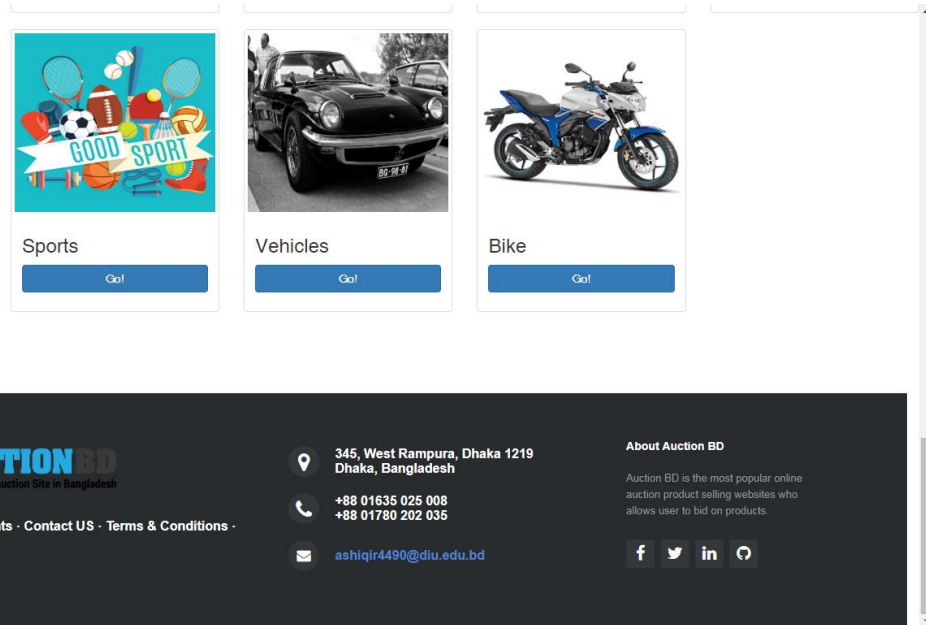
GOOD SPORT

BG-98-81

Sports

Go!

Vehicles

Go!

Bike

Go!

TIONBD

uction Site in Bangladesh

ts · Contact US · Terms & Conditions ·

345, West Rampura, Dhaka 1219
Dhaka, Bangladesh

+88 01635 025 008
+88 01780 202 035

ashiqir4490@diu.edu.bd

About Auction BD

Auction BD is the most popular online auction product selling websites who allows user to bid on products.